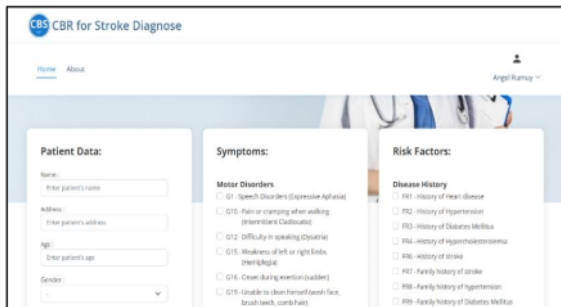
CBS CBR for Stroke Diagnose

Home About

Angel Rumuy

Patient Data:

Name :
Enter patient's name

Address :
Enter patient's address

Age :
Enter patient's age

Gender :
-

Symptoms:

Motor Disorders

G1 - Speech Disorders (Expressive Aphasia)

G10 - Pain or cramping when walking (Intermittent Claudicatio)

G12 - Difficulty in speaking (Dysatria)

G15 - Weakness of left or right limbs (Hemiplegia)

G16 - Onset during exertion (sudden)

G19 - Unable to clean himself (wash face, brush teeth, comb hair)

Risk Factors:

Disease History

FR1 - History of Heart disease

FR2 - History of Hypertension

FR3 - History of Diabetes Mellitus

FR4 - History of Hypercholesterolemia

FR6 - History of stroke

FR7 - Family history of stroke

FR8 - Family history of hypertension

FR9 - Family history of Diabetes Mellitus